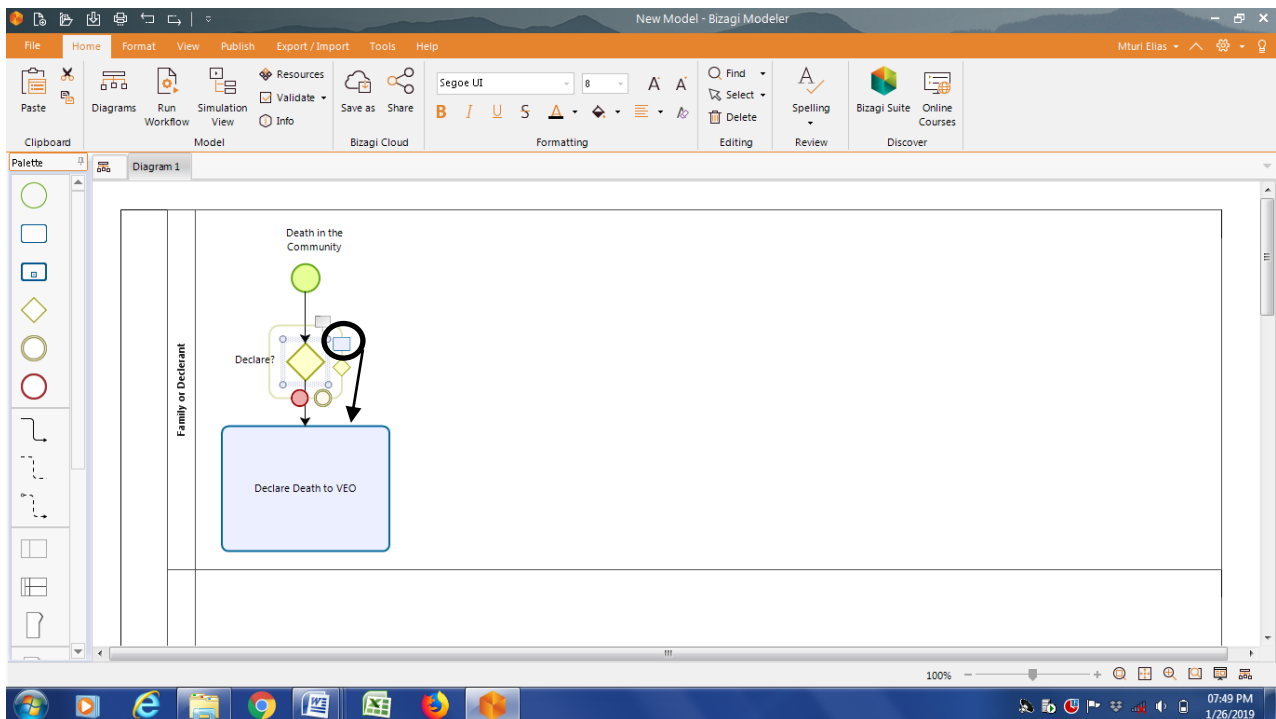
New Model - Bizagi Modeler

File Home Format View Publish Export / Import Tools Help

Mturi Elias

Paste
Clipboard

Diagrams Run Workflow Simulation View
Resources
Validate
Info
Model

Save as Share
Bizagi Cloud

Segoe UI 8
B I U S A
Formatting

Find
Select
Delete
Editing

Spelling
Review

Bizagi Suite Online Courses
Discover

Palette

Diagram 1

Death in the Community

Declare?

Family or Declerant

Declare Death to VEO

100%

07:49 PM
1/26/2019